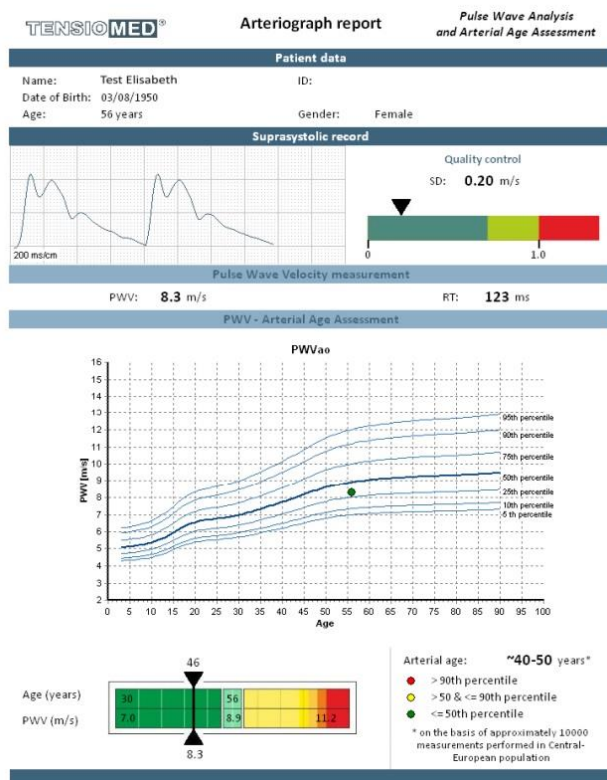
TENSIOMED®

Arteriograph report

Pulse Wave Analysis and Arterial Age Assessment

Patient data

Name: Test Elisabeth
ID:
Date of Birth: 03/08/1950
Age: 56 years
Gender: Female

Suprasystolic record

200 ms/cm

Quality control
SD: 0.20 m/s

0
1.0

Pulse Wave Velocity measurement

PWV: 8.3 m/s
RT: 123 ms

PWV - Arterial Age Assessment

PWVao

PWV [m/s]

16
15
14
13
12
11
10
9
8
7
6
5
4
3
2

0 5 10 15 20 25 30 35 40 45 50 55 60 65 70 75 80 85 90 95 100

Age

95th percentile
90th percentile
75th percentile
50th percentile
25th percentile
10th percentile
5th percentile

46

Age (years) 30 56
PWV (m/s) 7.0 8.9 11.2

8.3

Arterial age: ~40-50 years*

> 90th percentile
>50 & <= 90th percentile
<= 50th percentile

* on the basis of approximately 10000 measurements performed in Central-European population